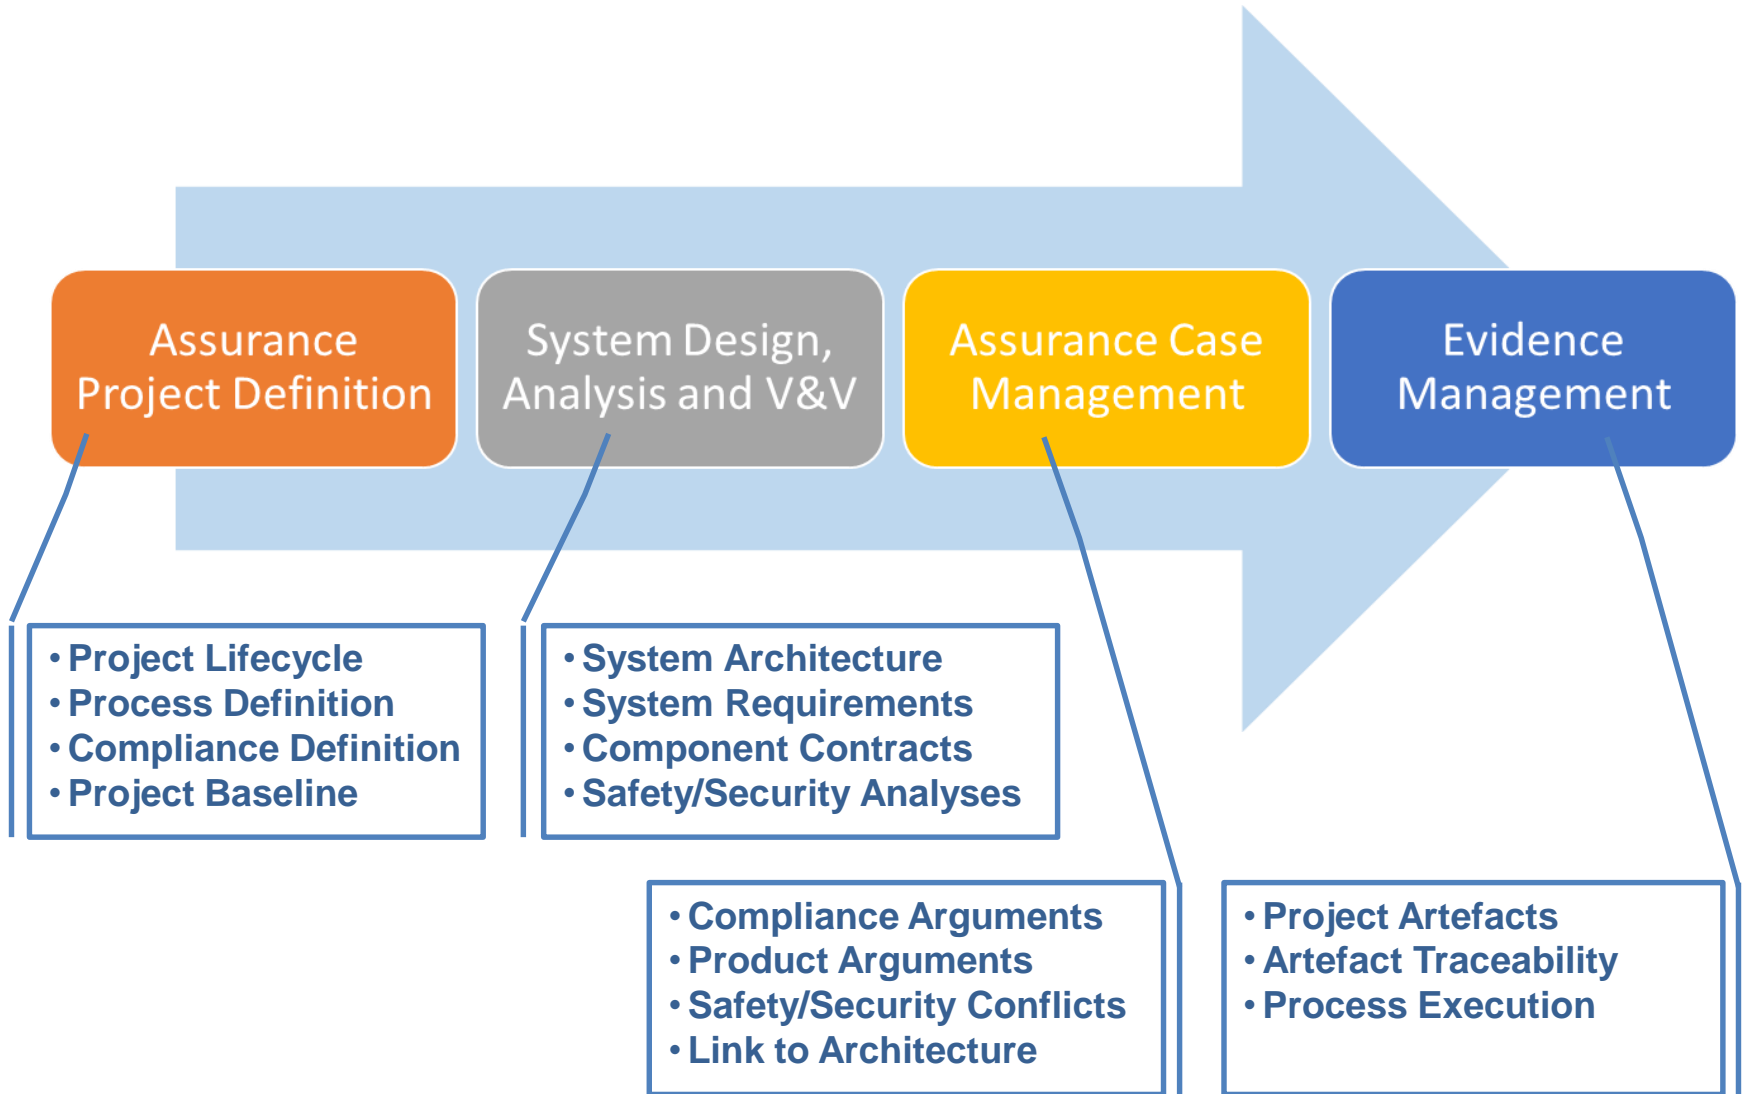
Assurance Project Definition

System Design, Analysis and V&V

Assurance Case Management

Evidence Management

• Project Lifecycle
• Process Definition
• Compliance Definition
• Project Baseline

• System Architecture
• System Requirements
• Component Contracts
• Safety/Security Analyses

• Compliance Arguments
• Product Arguments
• Safety/Security Conflicts
• Link to Architecture

• Project Artefacts
• Artefact Traceability
• Process Execution